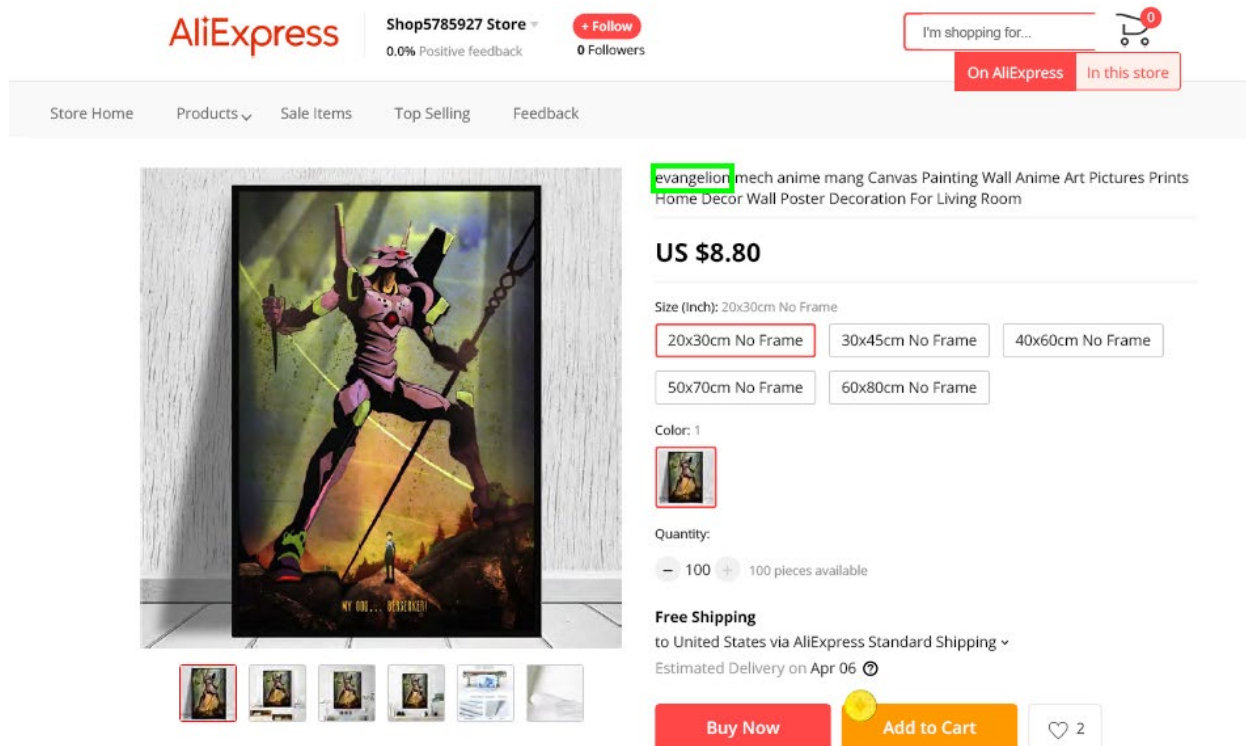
AliExpress

Shop5785927 Store
0.0% Positive feedback

+ Follow
0 Followers

I'm shopping for...

0

On AliExpress
In this store

Store Home
Products
Sale Items
Top Selling
Feedback

MY GOD... BERSERKER!

evangelion mech anime mang Canvas Painting Wall Anime Art Pictures Prints Home Decor Wall Poster Decoration For Living Room

US $8.80

Size (Inch): 20x30cm No Frame

20x30cm No Frame
30x45cm No Frame
40x60cm No Frame
50x70cm No Frame
60x80cm No Frame

Color: 1

Quantity:

100
100 pieces available

Free Shipping
to United States via AliExpress Standard Shipping
Estimated Delivery on Apr 06

Buy Now
Add to Cart
2